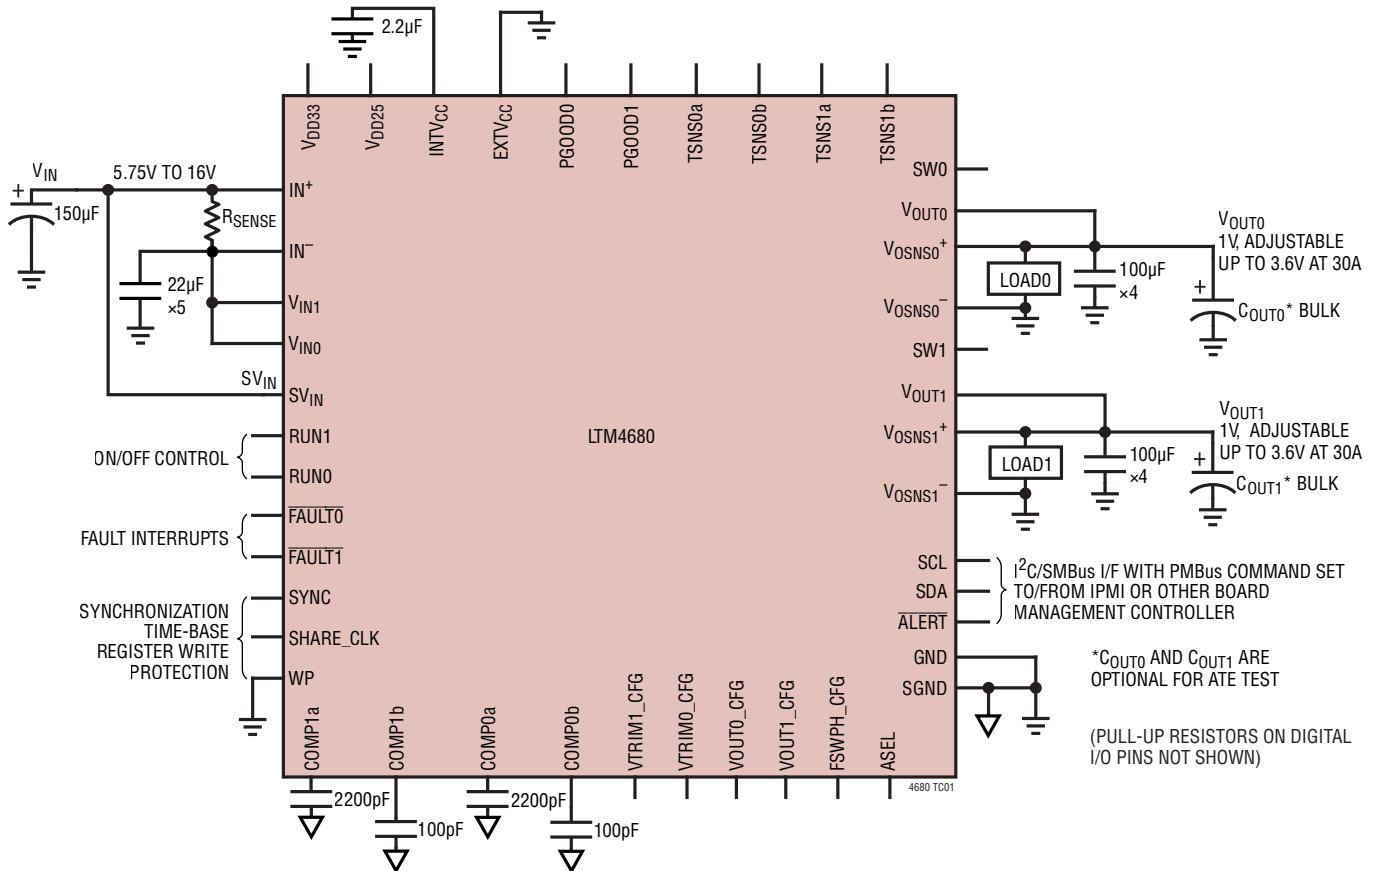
2.2µF

$V_{DD33}$
$V_{DD25}$
$INTV_{CC}$
$EXTV_{CC}$
PGOOD0
PGOOD1
TSNS0a
TSNS0b
TSNS1a
TSNS1b

$V_{IN}$
5.75V TO 16V
+
150µF
$IN^+$
$R_{SENSE}$
$IN^-$
22µF
×5
$V_{IN1}$
$V_{IN0}$
$SV_{IN}$
$SV_{IN}$

SW0
$V_{OUT0}$
$V_{OSNS0}^+$
LOAD0
100µF
×4
$V_{OSNS0}^-$
SW1
$V_{OUT0}$
1V, ADJUSTABLE
UP TO 3.6V AT 30A
+
$C_{OUT0}$* BULK

$V_{OUT1}$
$V_{OSNS1}^+$
LOAD1
100µF
×4
$V_{OSNS1}^-$
$V_{OUT1}$
1V, ADJUSTABLE
UP TO 3.6V AT 30A
+
$C_{OUT1}$* BULK

ON/OFF CONTROL
RUN1
RUN0
LTM4680

FAULT INTERRUPTS
$\overline{FAULT0}$
$\overline{FAULT1}$

SYNCHRONIZATION
TIME-BASE
REGISTER WRITE
PROTECTION
SYNC
SHARE_CLK
WP

SCL
SDA
$\overline{ALERT}$
$I^2C$/SMBus I/F WITH PMBus COMMAND SET TO/FROM IPMI OR OTHER BOARD MANAGEMENT CONTROLLER

GND
SGND

*$C_{OUT0}$ AND $C_{OUT1}$ ARE OPTIONAL FOR ATE TEST

(PULL-UP RESISTORS ON DIGITAL I/O PINS NOT SHOWN)

COMP1a
COMP1b
COMP0a
COMP0b
VTRIM1_CFG
VTRIM0_CFG
VOUT0_CFG
VOUT1_CFG
FSWPH_CFG
ASEL
4680 TC01

2200pF
100pF
2200pF
100pF